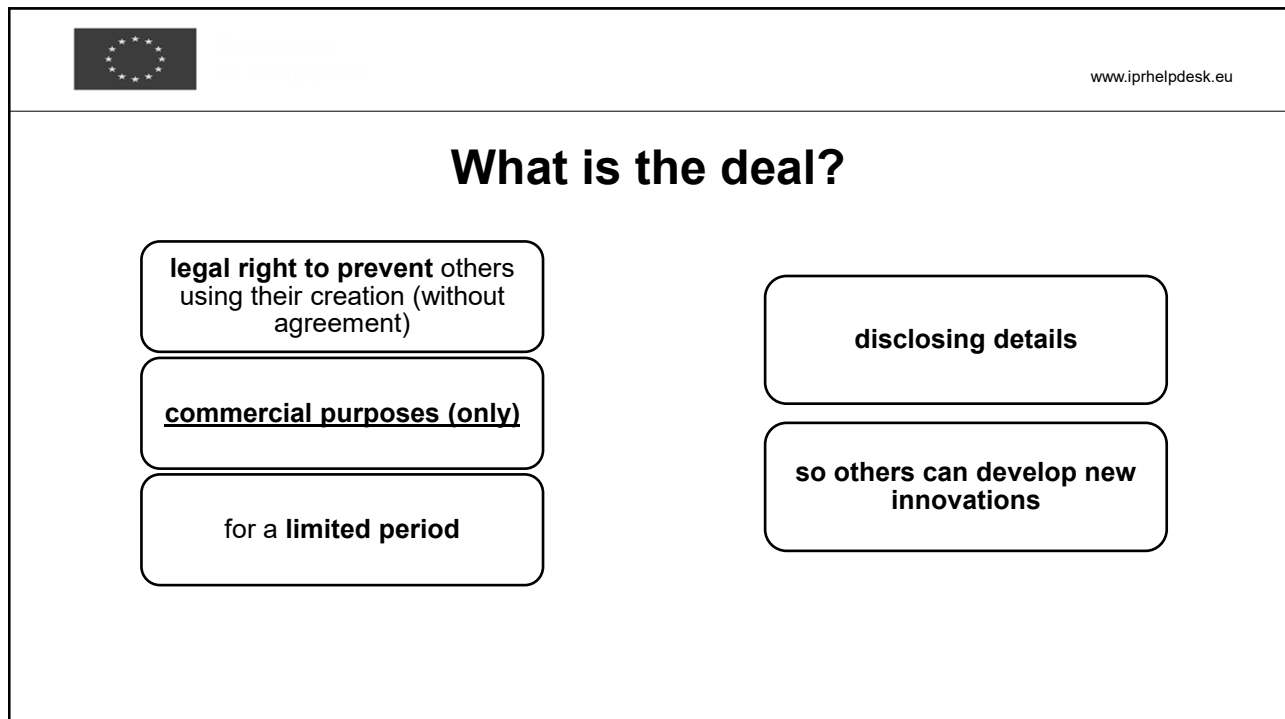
www.iprhelpdesk.eu

What is the deal?

legal right to prevent others using their creation (without agreement)

commercial purposes (only)

for a limited period

disclosing details

so others can develop new innovations